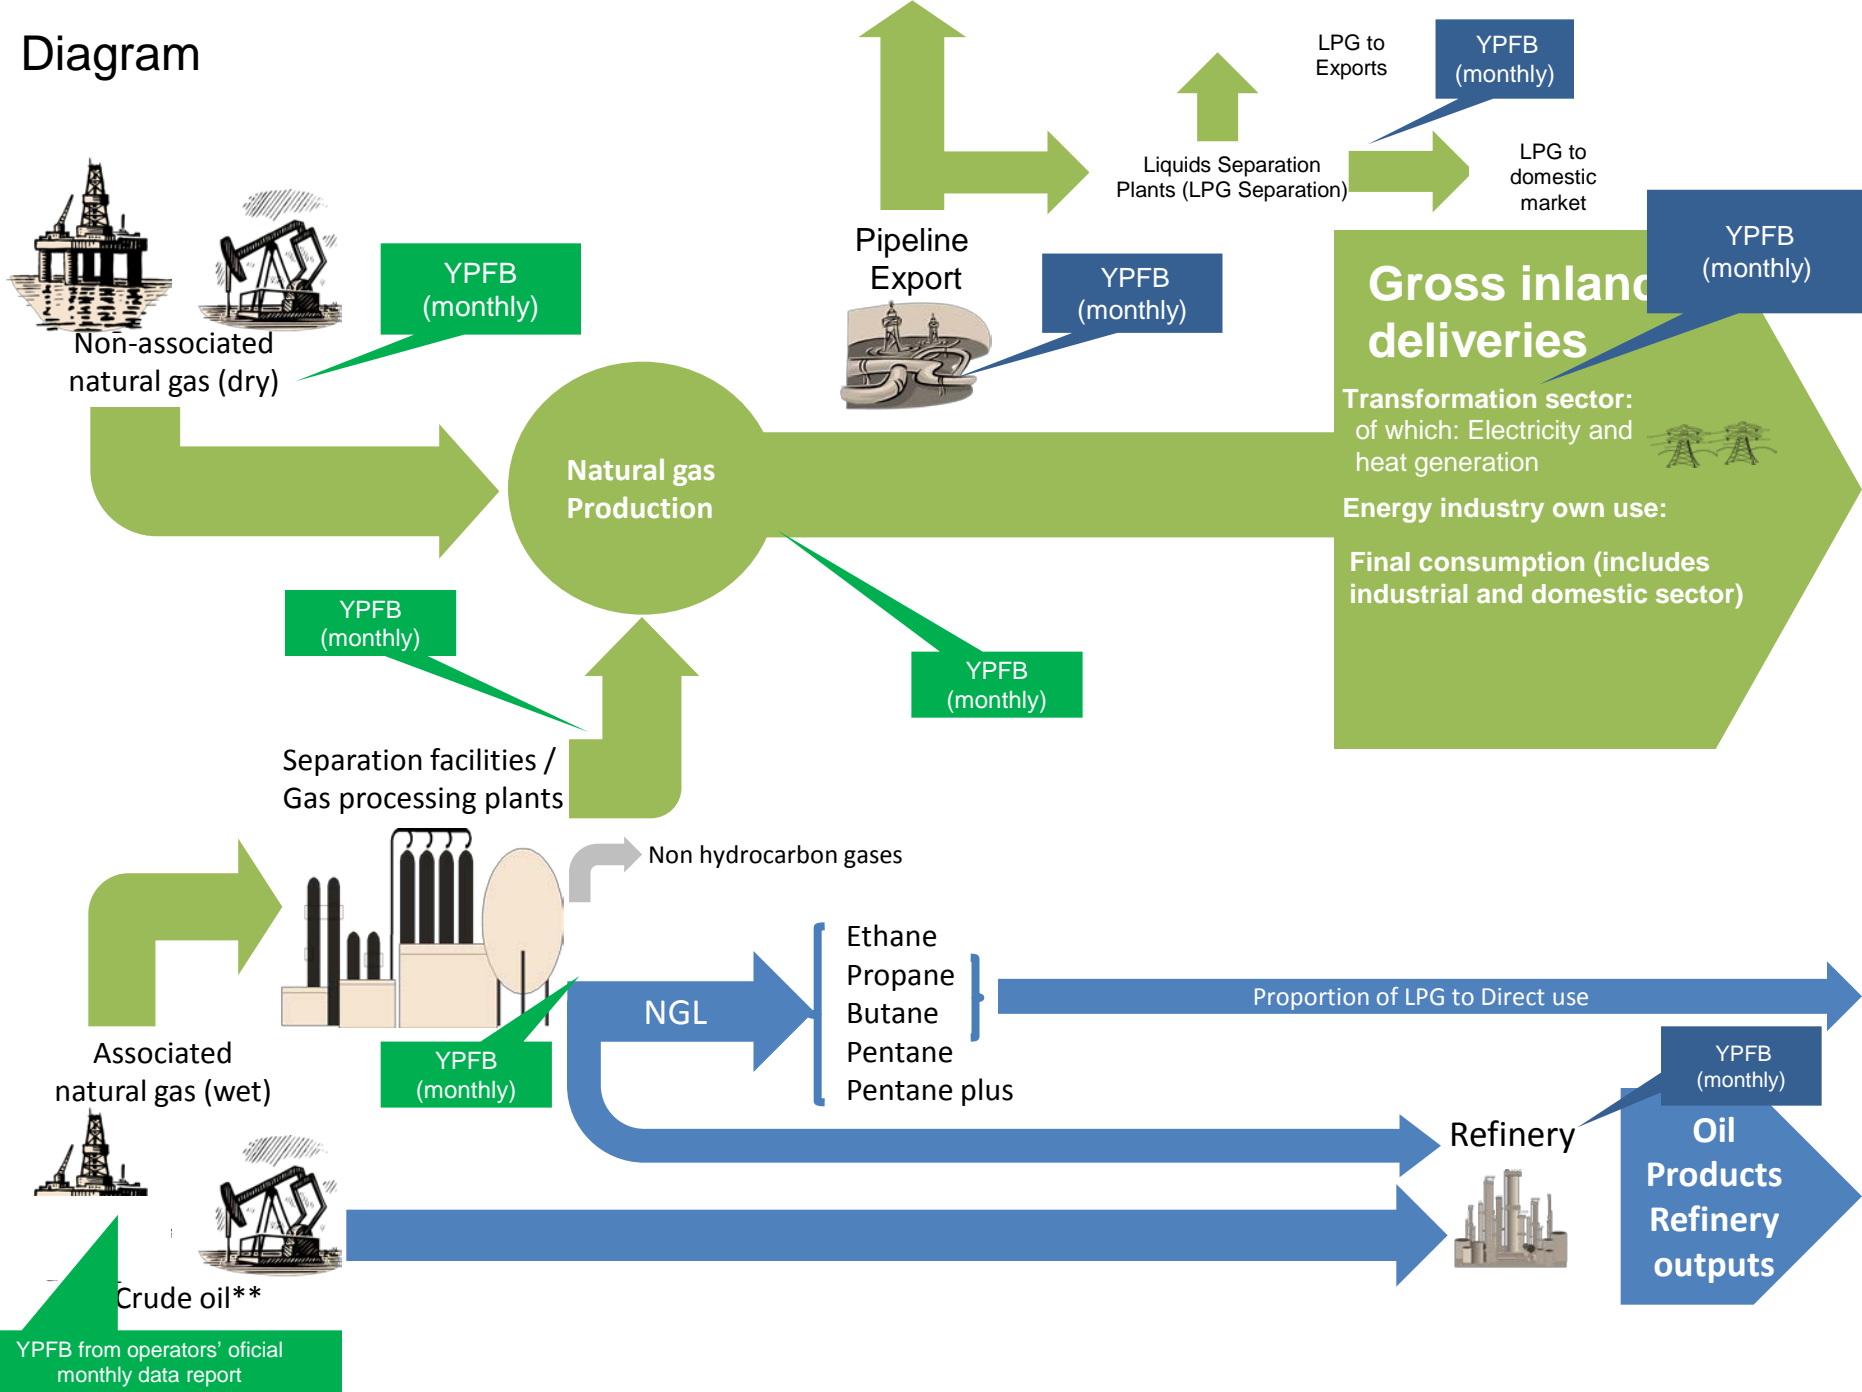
Diagram

LPG to Exports

YPFB (monthly)

Liquids Separation Plants (LPG Separation)

LPG to domestic market

Pipeline Export

YPFB (monthly)

Non-associated natural gas (dry)

YPFB (monthly)

Gross inland deliveries

YPFB (monthly)

Transformation sector: of which: Electricity and heat generation

Energy industry own use:

Final consumption (includes industrial and domestic sector)

Natural gas Production

YPFB (monthly)

YPFB (monthly)

Separation facilities / Gas processing plants

Non hydrocarbon gases

Ethane
Propane
Butane
Pentane
Pentane plus

NGL

Proportion of LPG to Direct use

YPFB (monthly)

Associated natural gas (wet)

YPFB (monthly)

Refinery

Oil Products Refinery outputs

Crude oil**

YPFB from operators' oficial monthly data report